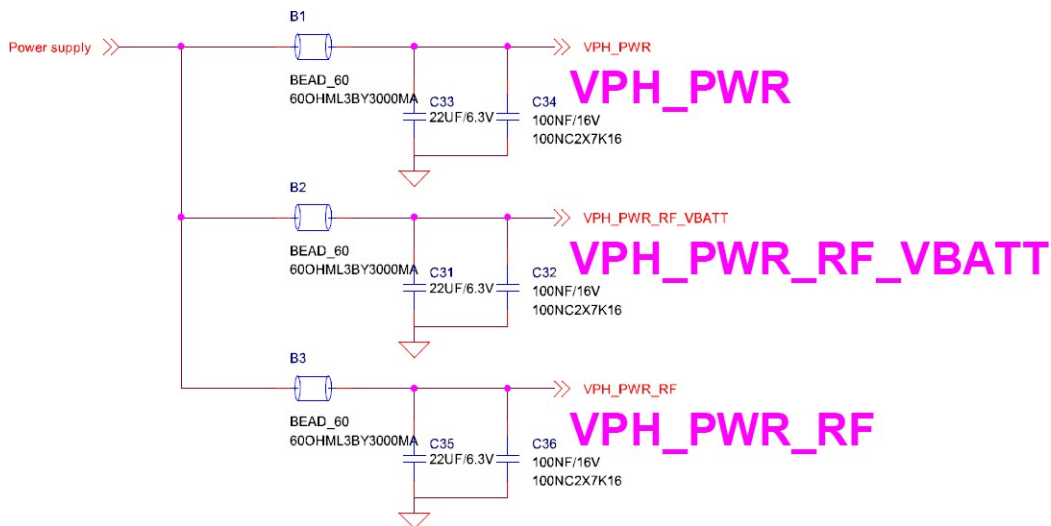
Power supply

B1
BEAD_60
60OHML3BY3000MA
C33
22UF/6.3V
C34
100NF/16V
100NC2X7K16
VPH_PWR
VPH_PWR

B2
BEAD_60
60OHML3BY3000MA
C31
22UF/6.3V
C32
100NF/16V
100NC2X7K16
VPH_PWR_RF_VBATT
VPH_PWR_RF_VBATT

B3
BEAD_60
60OHML3BY3000MA
C35
22UF/6.3V
C36
100NF/16V
100NC2X7K16
VPH_PWR_RF
VPH_PWR_RF